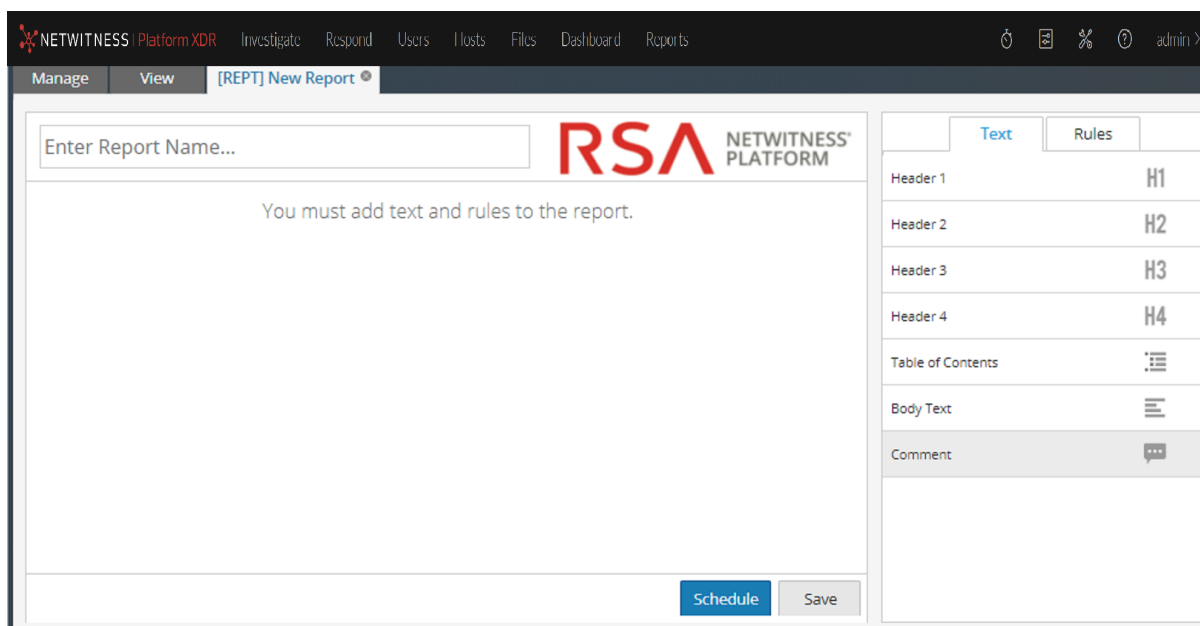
NETWITNESS | Platform XDR Investigate Respond Users Hosts Files Dashboard Reports admin

Manage View [REPT] New Report

Enter Report Name...

RSA NETWITNESS® PLATFORM

You must add text and rules to the report.

Schedule Save

Text Rules

Header 1 H1
Header 2 H2
Header 3 H3
Header 4 H4
Table of Contents
Body Text
Comment